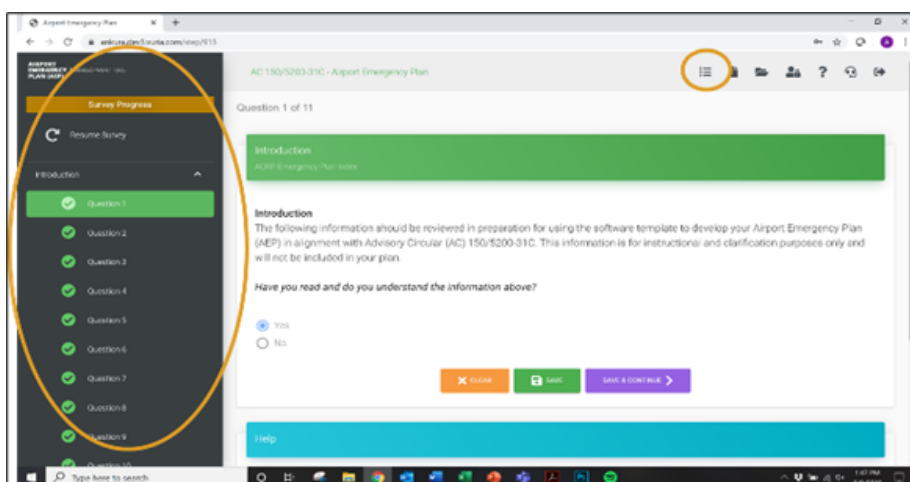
Airport Emergency Plan
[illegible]/step/915

AIRPORT EMERGENCY PLAN (AEP) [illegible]

Survey Progress

Resume Survey

Introduction

Question 1
Question 2
Question 3
Question 4
Question 5
Question 6
Question 7
Question 8
Question 9
Question 10

AC 150/5200-31C - Airport Emergency Plan

Question 1 of 11

Introduction
ACRP Emergency Plan Intro

Introduction
The following information should be reviewed in preparation for using the software template to develop your Airport Emergency Plan (AEP) in alignment with Advisory Circular (AC) 150/5200-31C. This information is for instructional and clarification purposes only and will not be included in your plan.

Have you read and do you understand the information above?

Yes
No

CLEAR
SAVE
SAVE & CONTINUE

Help

Type here to search
1:47 PM